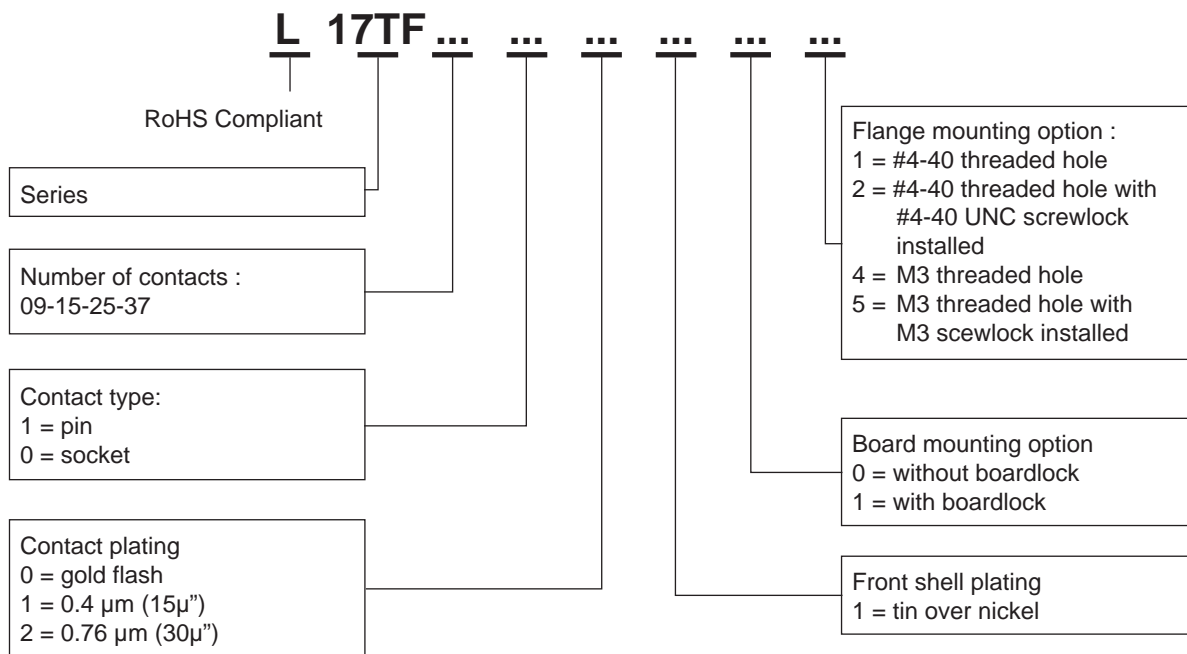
L 17TF ... ... ... ... ... ...

RoHS Compliant

Series

Number of contacts :
09-15-25-37

Contact type:
1 = pin
0 = socket

Contact plating
0 = gold flash
1 = 0.4 µm (15µ")
2 = 0.76 µm (30µ")

Flange mounting option :
1 = #4-40 threaded hole
2 = #4-40 threaded hole with #4-40 UNC screwlock installed
4 = M3 threaded hole
5 = M3 threaded hole with M3 scewlock installed

Board mounting option
0 = without boardlock
1 = with boardlock

Front shell plating
1 = tin over nickel